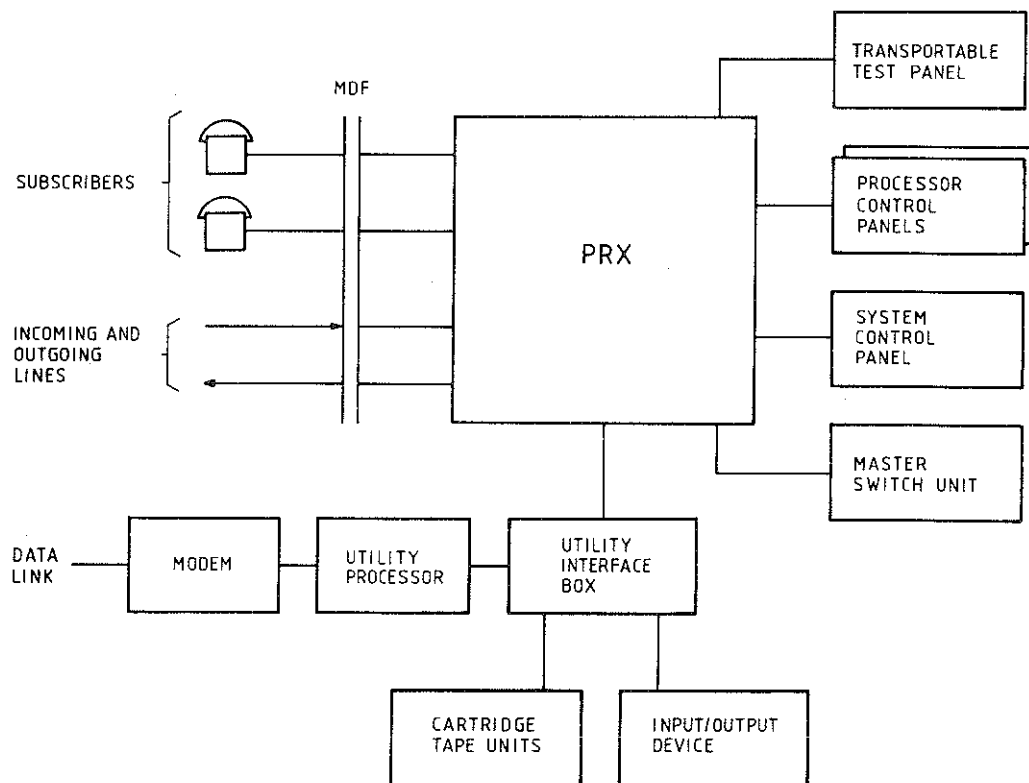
MDF

SUBSCRIBERS

INCOMING AND OUTGOING LINES

PRX

TRANSPORTABLE TEST PANEL

PROCESSOR CONTROL PANELS

SYSTEM CONTROL PANEL

MASTER SWITCH UNIT

DATA LINK

MODEM

UTILITY PROCESSOR

UTILITY INTERFACE BOX

CARTRIDGE TAPE UNITS

INPUT/OUTPUT DEVICE